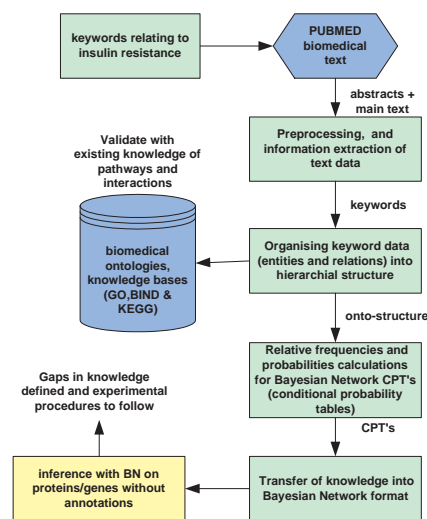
keywords relating to insulin resistance

PUBMED biomedical text

abstracts + main text

Preprocessing, and information extraction of text data

Validate with existing knowledge of pathways and interactions

keywords

biomedical ontologies, knowledge bases (GO,BIND & KEGG)

Organising keyword data (entities and relations) into hierarchial structure

onto-structure

Gaps in knowledge defined and experimental procedures to follow

Relative frequencies and probabilities calculations for Bayesian Network CPT's (conditional probability tables)

CPT's

inference with BN on proteins/genes without annotations

Transfer of knowledge into Bayesian Network format